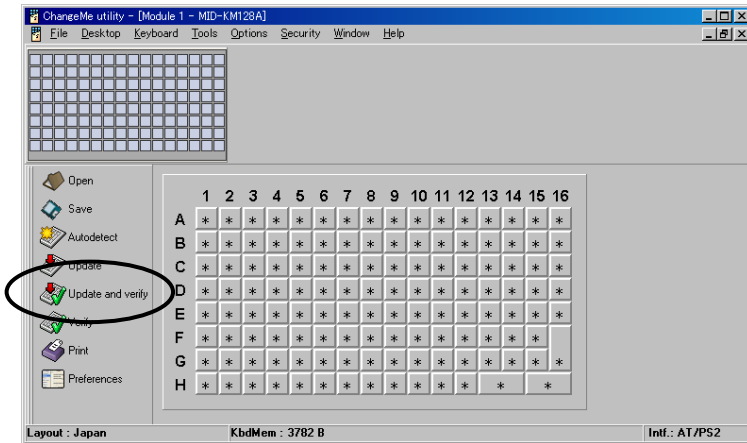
ChangeMe utility - [Module 1 - MID-KM128A]

File Desktop Keyboard Tools Options Security Window Help

Open
Save
Autodetect
Update
Update and verify
Verify
Print
Preferences

|   | 1 | 2 | 3 | 4 | 5 | 6 | 7 | 8 | 9 | 10 | 11 | 12 | 13 | 14 | 15 | 16 |
|---|---|---|---|---|---|---|---|---|---|---|---|---|---|---|---|---|
| A | * | * | * | * | * | * | * | * | * | * | * | * | * | * | * | * |
| B | * | * | * | * | * | * | * | * | * | * | * | * | * | * | * | * |
| C | * | * | * | * | * | * | * | * | * | * | * | * | * | * | * | * |
| D | * | * | * | * | * | * | * | * | * | * | * | * | * | * | * | * |
| E | * | * | * | * | * | * | * | * | * | * | * | * | * | * | * | * |
| F | * | * | * | * | * | * | * | * | * | * | * | * | * | * | * |  |
| G | * | * | * | * | * | * | * | * | * | * | * | * | * | * | * | * |
| H | * | * | * | * | * | * | * | * | * | * | * | * | * |  | * |  |

Layout : Japan KbdMem : 3782 B Intf.: AT/PS2